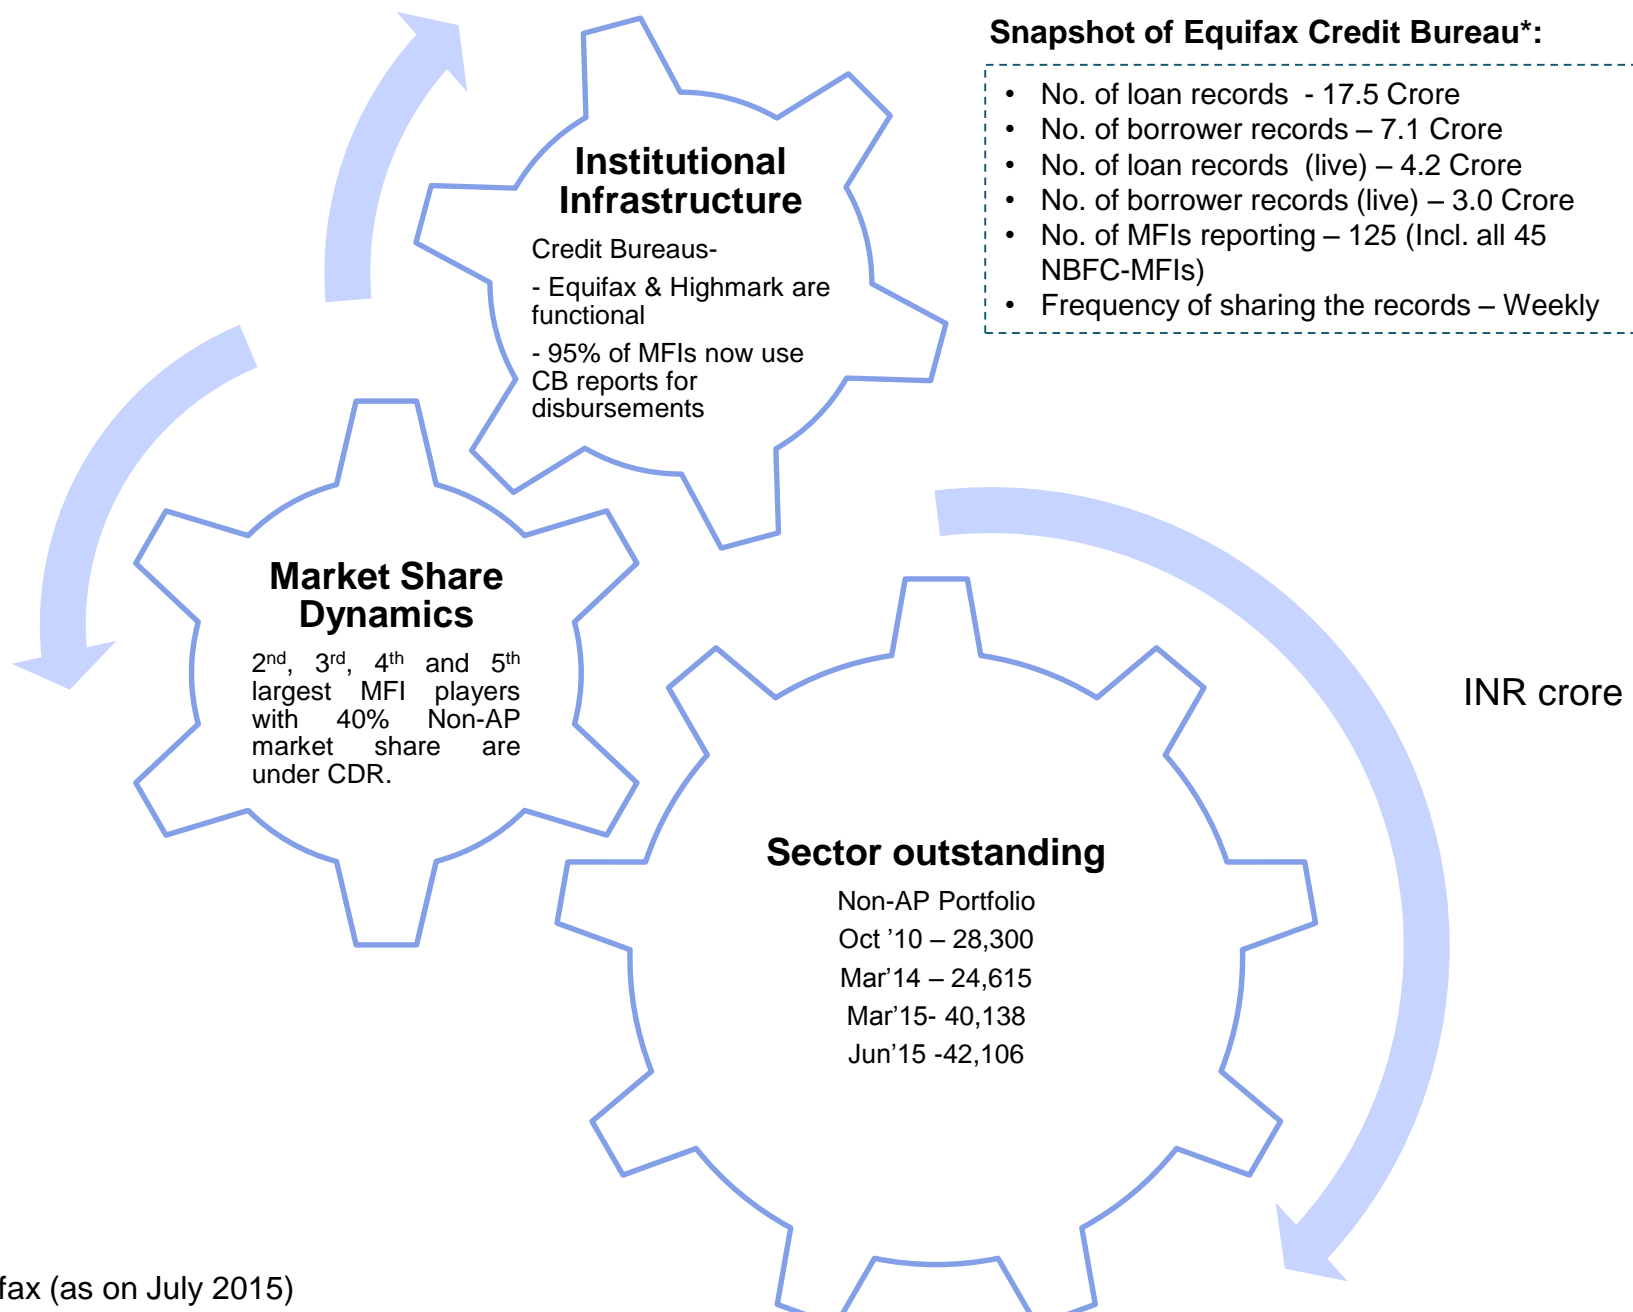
Snapshot of Equifax Credit Bureau*:

- No. of loan records - 17.5 Crore
- No. of borrower records – 7.1 Crore
- No. of loan records (live) – 4.2 Crore
- No. of borrower records (live) – 3.0 Crore
- No. of MFIs reporting – 125 (Incl. all 45 NBFC-MFIs)
- Frequency of sharing the records – Weekly

Institutional Infrastructure

Credit Bureaus-

- Equifax & Highmark are functional

- 95% of MFIs now use CB reports for disbursements

Market Share Dynamics

2$^{nd}$, 3$^{rd}$, 4$^{th}$ and 5$^{th}$ largest MFI players with 40% Non-AP market share are under CDR.

INR crore

Sector outstanding

Non-AP Portfolio

Oct '10 – 28,300

Mar'14 – 24,615

Mar'15- 40,138

Jun'15 -42,106

fax (as on July 2015)